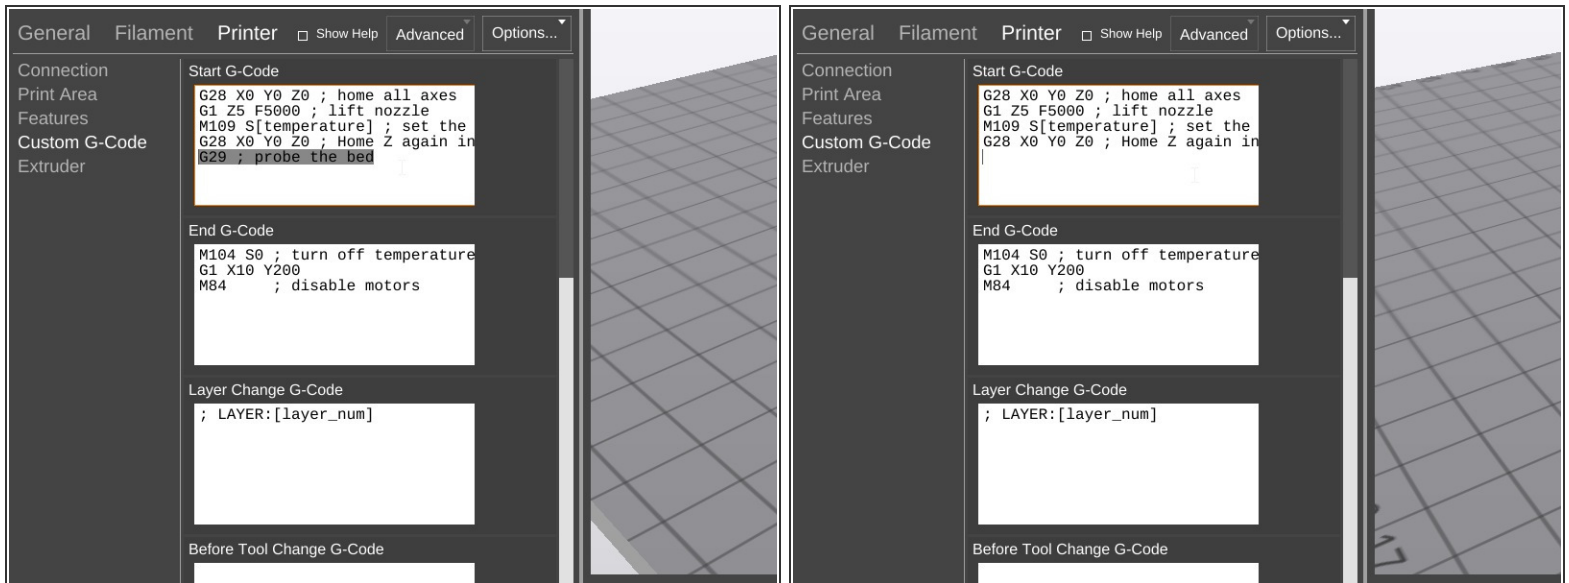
General Filament Printer Show Help Advanced Options...

Connection
Print Area
Features
Custom G-Code
Extruder

Start G-Code

G28 X0 Y0 Z0 ; home all axes
G1 Z5 F5000 ; lift nozzle
M109 S[temperature] ; set the
G28 X0 Y0 Z0 ; Home Z again in
G29 ; probe the bed

End G-Code

M104 S0 ; turn off temperature
G1 X10 Y200
M84 ; disable motors

Layer Change G-Code

; LAYER:[layer_num]

Before Tool Change G-Code

General Filament Printer Show Help Advanced Options...

Connection
Print Area
Features
Custom G-Code
Extruder

Start G-Code

G28 X0 Y0 Z0 ; home all axes
G1 Z5 F5000 ; lift nozzle
M109 S[temperature] ; set the
G28 X0 Y0 Z0 ; Home Z again in

End G-Code

M104 S0 ; turn off temperature
G1 X10 Y200
M84 ; disable motors

Layer Change G-Code

; LAYER:[layer_num]

Before Tool Change G-Code